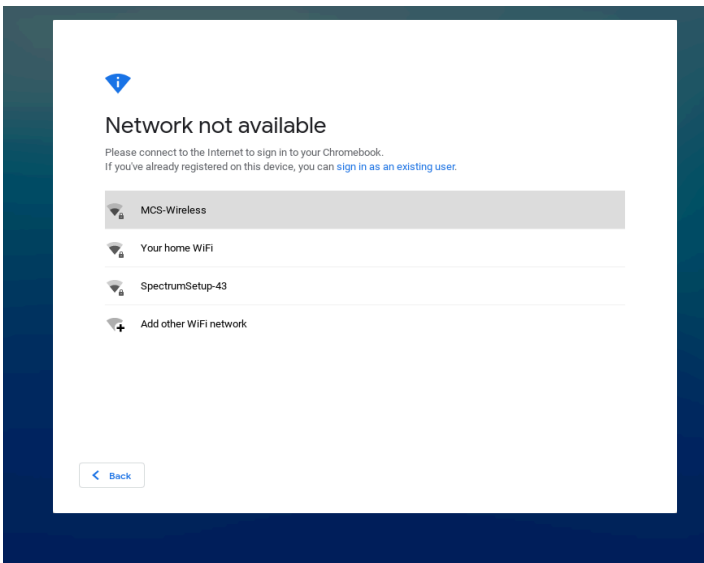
Network not available

Please connect to the Internet to sign in to your Chromebook.
If you've already registered on this device, you can sign in as an existing user.

MCS-Wireless

Your home WiFi

SpectrumSetup-43

Add other WiFi network

Back